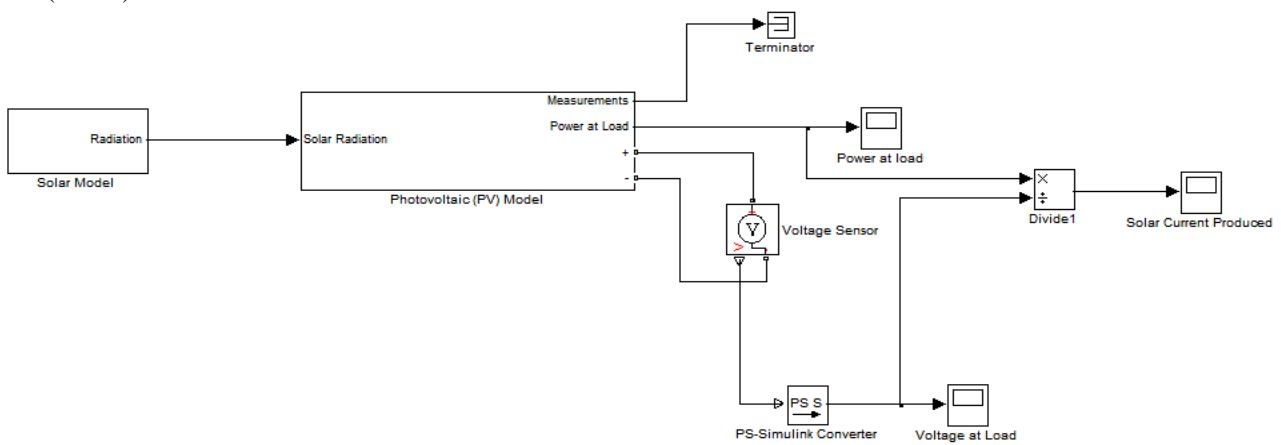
Terminator

Radiation

Solar Model

Solar Radiation

Measurements

Power at Load

+

-

Photovoltaic (PV) Model

Power at load

V

Voltage Sensor

×

÷

Divide1

Solar Current Produced

PS S

PS-Simulink Converter

Voltage at Load